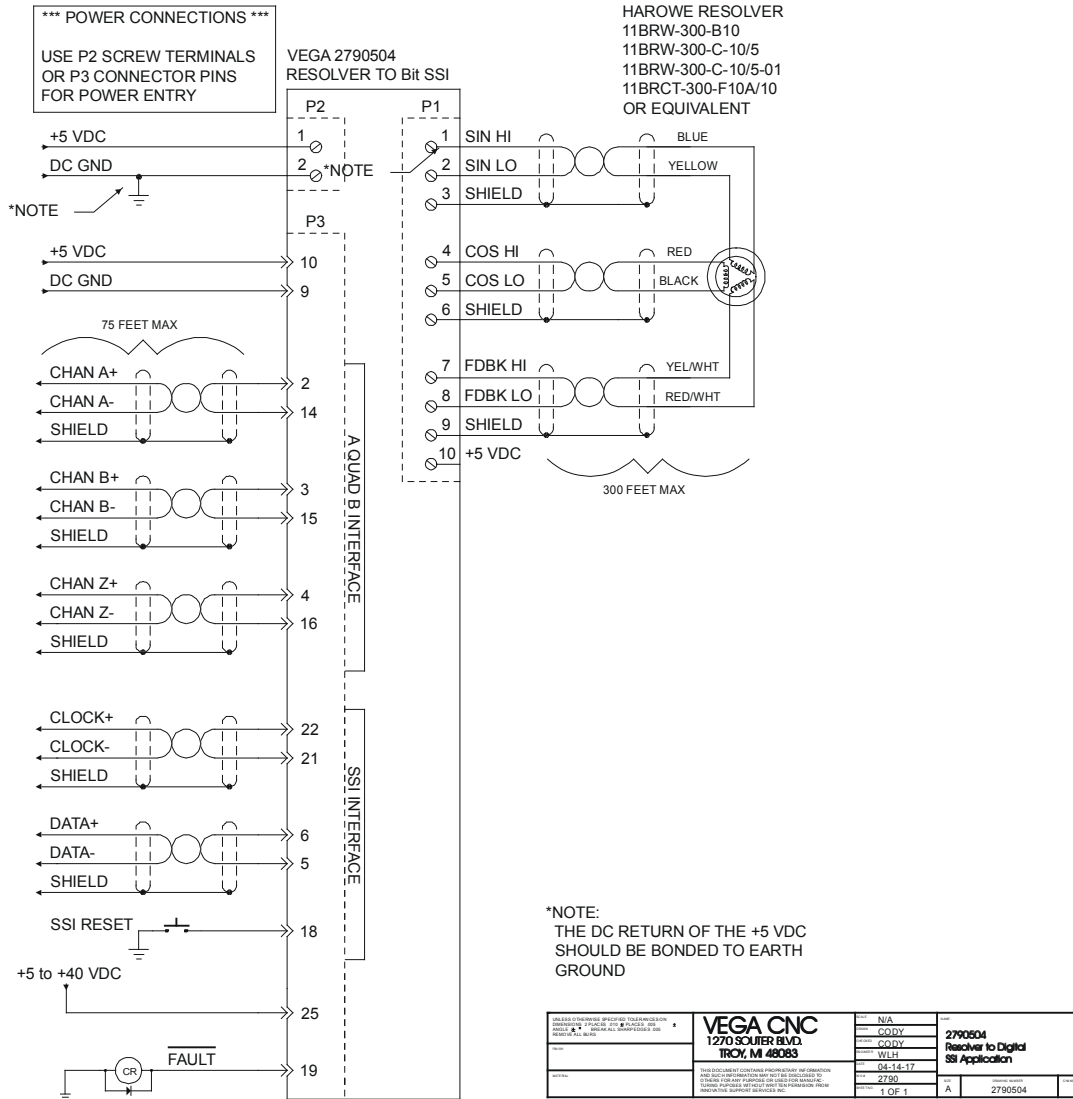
*** POWER CONNECTIONS ***

USE P2 SCREW TERMINALS OR P3 CONNECTOR PINS FOR POWER ENTRY

VEGA 2790504
RESOLVER TO Bit SSI

HAROWE RESOLVER
11BRW-300-B10
11BRW-300-C-10/5
11BRW-300-C-10/5-01
11BRCT-300-F10A/10
OR EQUIVALENT

P2
P1

+5 VDC 1
DC GND 2 *NOTE
*NOTE

1 SIN HI BLUE
2 SIN LO YELLOW
3 SHIELD

P3
+5 VDC 10
DC GND 9

4 COS HI RED
5 COS LO BLACK
6 SHIELD

75 FEET MAX

7 FDBK HI YEL/WHT
8 FDBK LO RED/WHT
9 SHIELD
10 +5 VDC

300 FEET MAX

CHAN A+ 2
CHAN A- 14
SHIELD

CHAN B+ 3
CHAN B- 15
SHIELD

CHAN Z+ 4
CHAN Z- 16
SHIELD

A QUAD B INTERFACE

CLOCK+ 22
CLOCK- 21
SHIELD

DATA+ 6
DATA- 5
SHIELD

SSI INTERFACE

SSI RESET 18

+5 to +40 VDC
25

CR
FAULT 19

*NOTE:
THE DC RETURN OF THE +5 VDC SHOULD BE BONDED TO EARTH GROUND

UNLESS OTHERWISE SPECIFIED TOLERANCES ON DIMENSIONS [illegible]
VEGA CNC
1270 SOUTER BLVD.
TROY, MI 48083
THIS DOCUMENT CONTAINS PROPRIETARY INFORMATION AND SUCH INFORMATION MAY NOT BE DISCLOSED TO OTHERS FOR ANY PURPOSE OR USED FOR MANUFACTURING PURPOSES WITHOUT WRITTEN PERMISSION FROM INNOVATIVE SUPPORT SERVICES INC.
N/A
CODY
CODY
WLH
04-14-17
2790
1 OF 1
2790504
Resolver to Digital
SSI Application
A
2790504